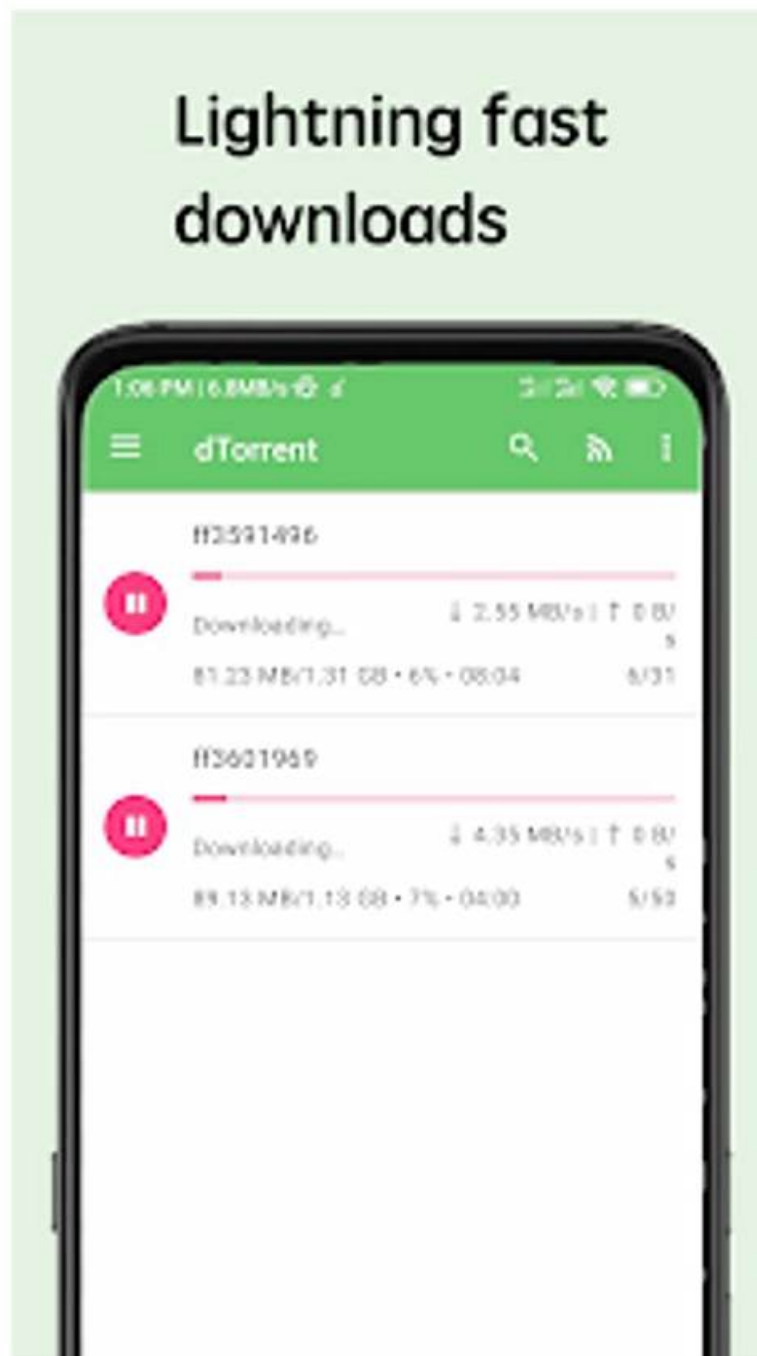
Lightning fast downloads

1:06 PM | 6.8MB/s

dTorrent

ff3591496

Downloading...

↓ 2.55 MB/s | ↑ 0 B/s

81.23 MB/1.31 GB • 6% • 08:04

6/31

ff3601969

Downloading...

↓ 4.35 MB/s | ↑ 0 B/s

89.13 MB/1.13 GB • 7% • 04:00

5/50